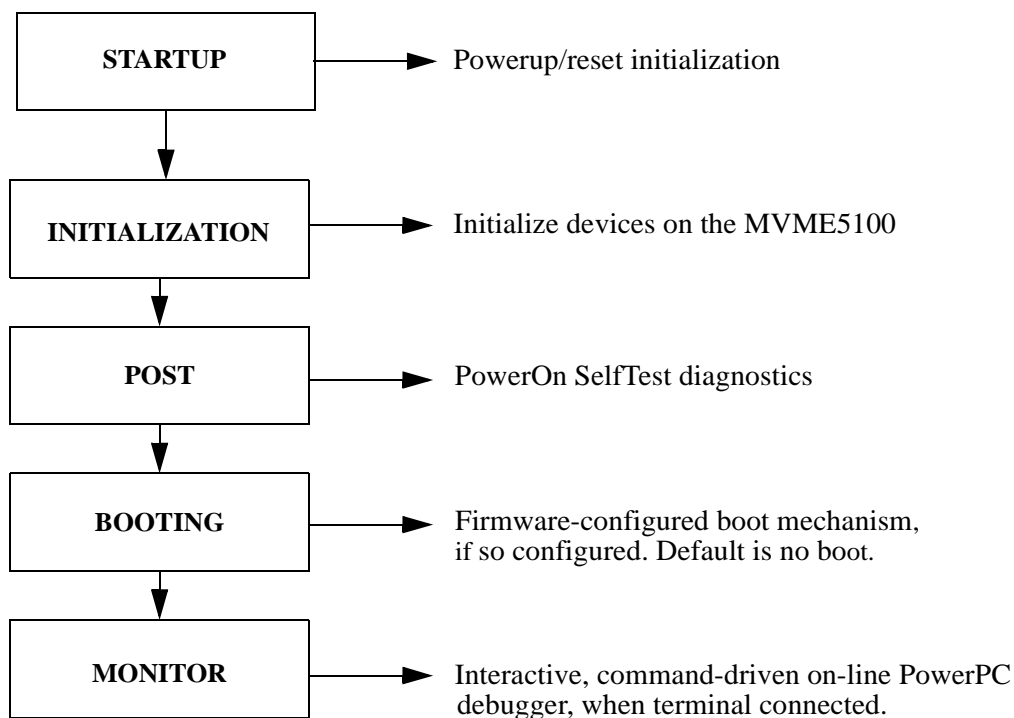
STARTUP
Powerup/reset initialization

INITIALIZATION
Initialize devices on the MVME5100

POST
PowerOn SelfTest diagnostics

BOOTING
Firmware-configured boot mechanism, if so configured. Default is no boot.

MONITOR
Interactive, command-driven on-line PowerPC debugger, when terminal connected.